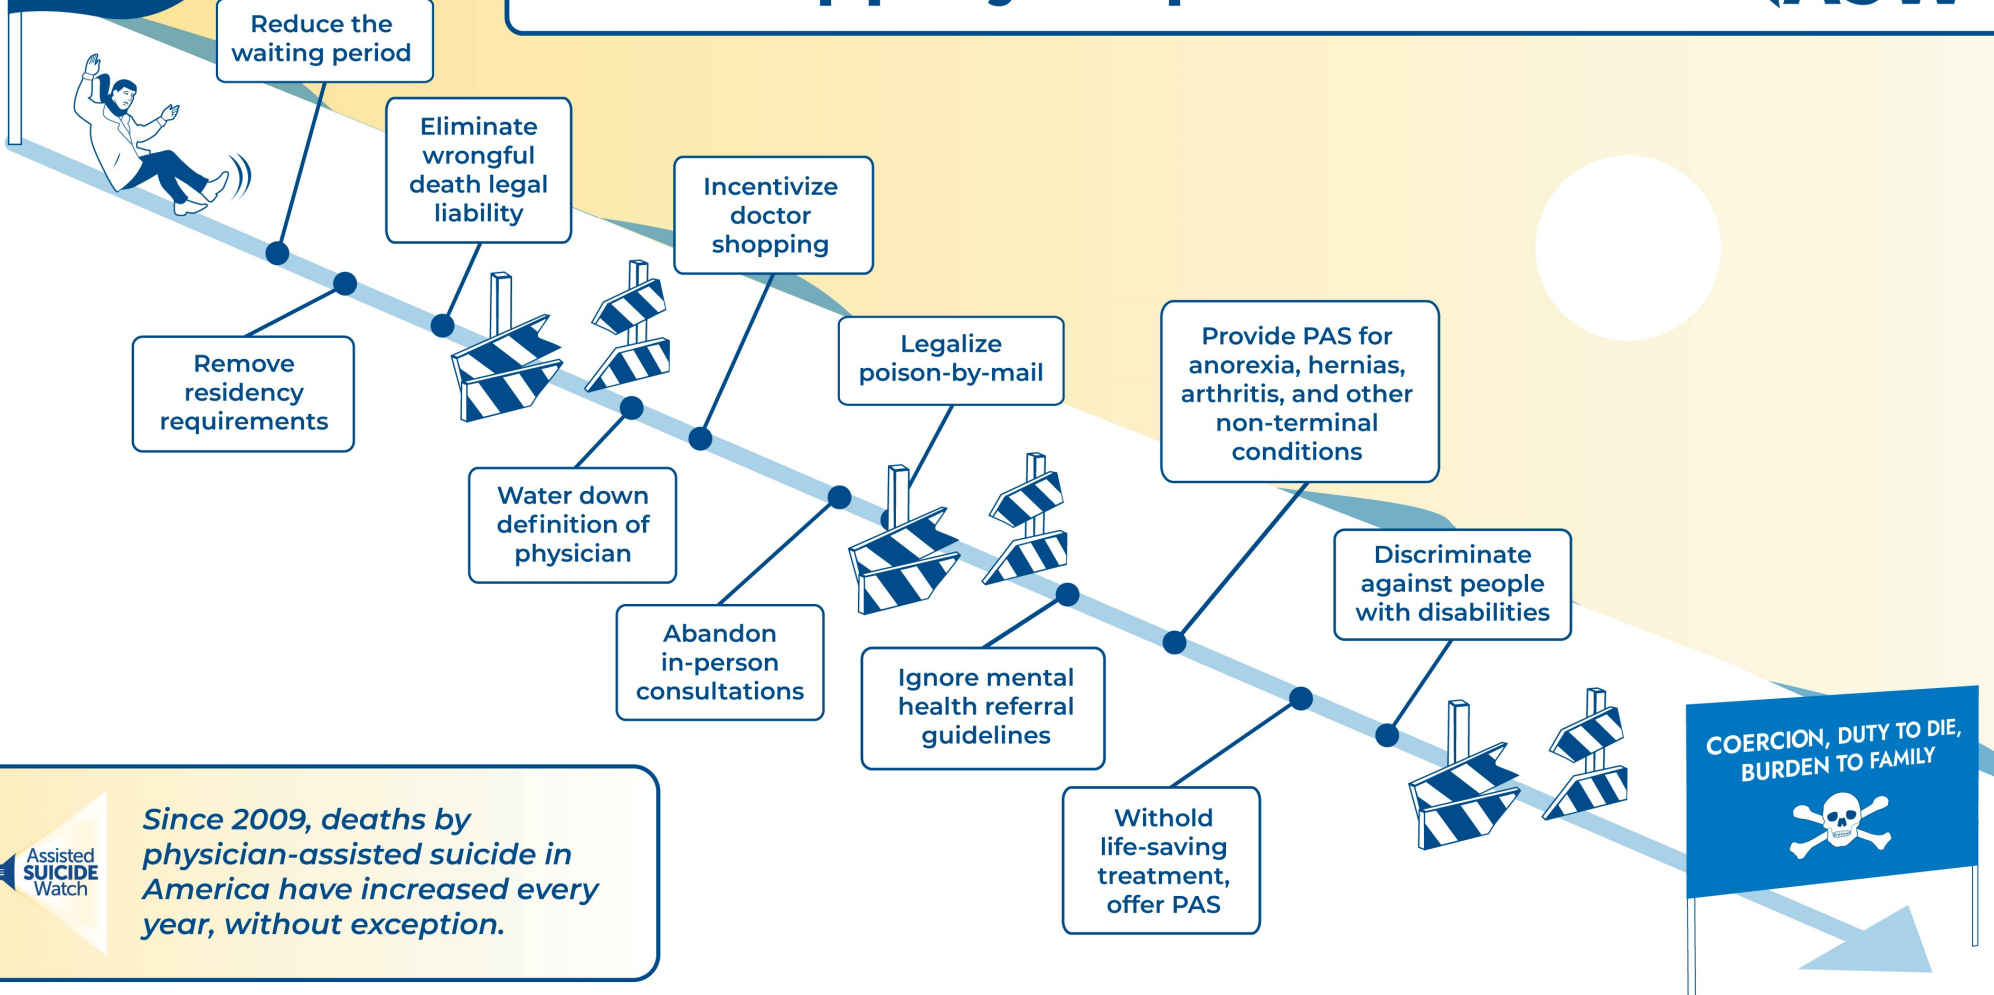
Reduce the waiting period

Eliminate wrongful death legal liability

Incentivize doctor shopping

Remove residency requirements

Legalize poison-by-mail

Provide PAS for anorexia, hernias, arthritis, and other non-terminal conditions

Water down definition of physician

Abandon in-person consultations

Ignore mental health referral guidelines

Discriminate against people with disabilities

Withold life-saving treatment, offer PAS

COERCION, DUTY TO DIE, BURDEN TO FAMILY

Since 2009, deaths by physician-assisted suicide in America have increased every year, without exception.

Assisted SUICIDE Watch